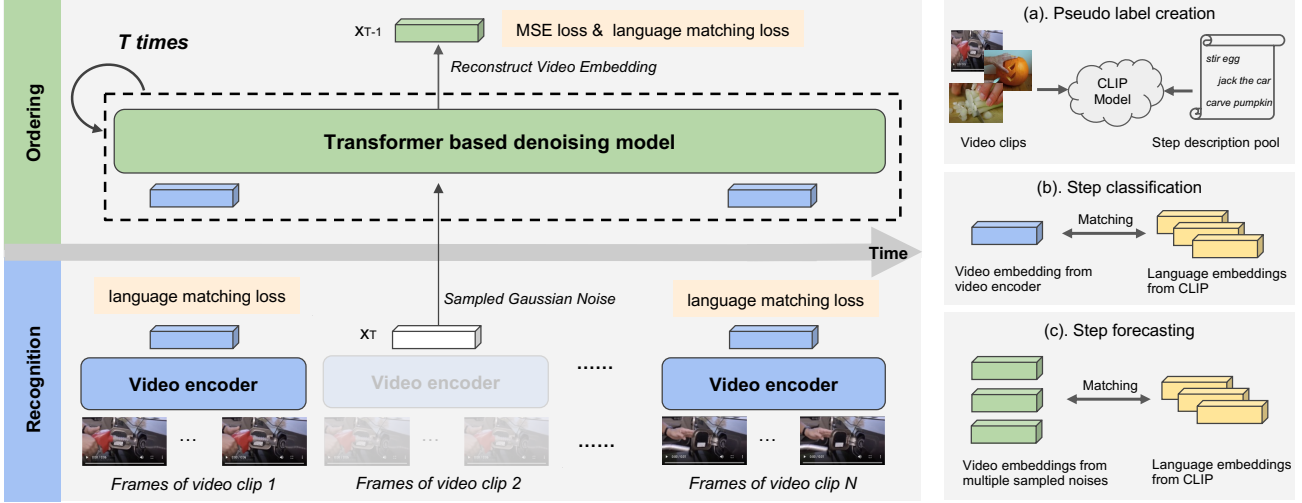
Ordering

T times

$x_{T-1}$

MSE loss & language matching loss

Reconstruct Video Embedding

Transformer based denoising model

Time

Recognition

language matching loss

Sampled Gaussian Noise

language matching loss

$x_T$

Video encoder

Video encoder

......

Video encoder

...

...

......

...

Frames of video clip 1

Frames of video clip 2

Frames of video clip N

(a). Pseudo label creation

stir egg

jack the car

carve pumpkin

CLIP Model

Video clips

Step description pool

(b). Step classification

Matching

Video embedding from video encoder

Language embeddings from CLIP

(c). Step forecasting

Matching

Video embeddings from multiple sampled noises

Language embeddings from CLIP